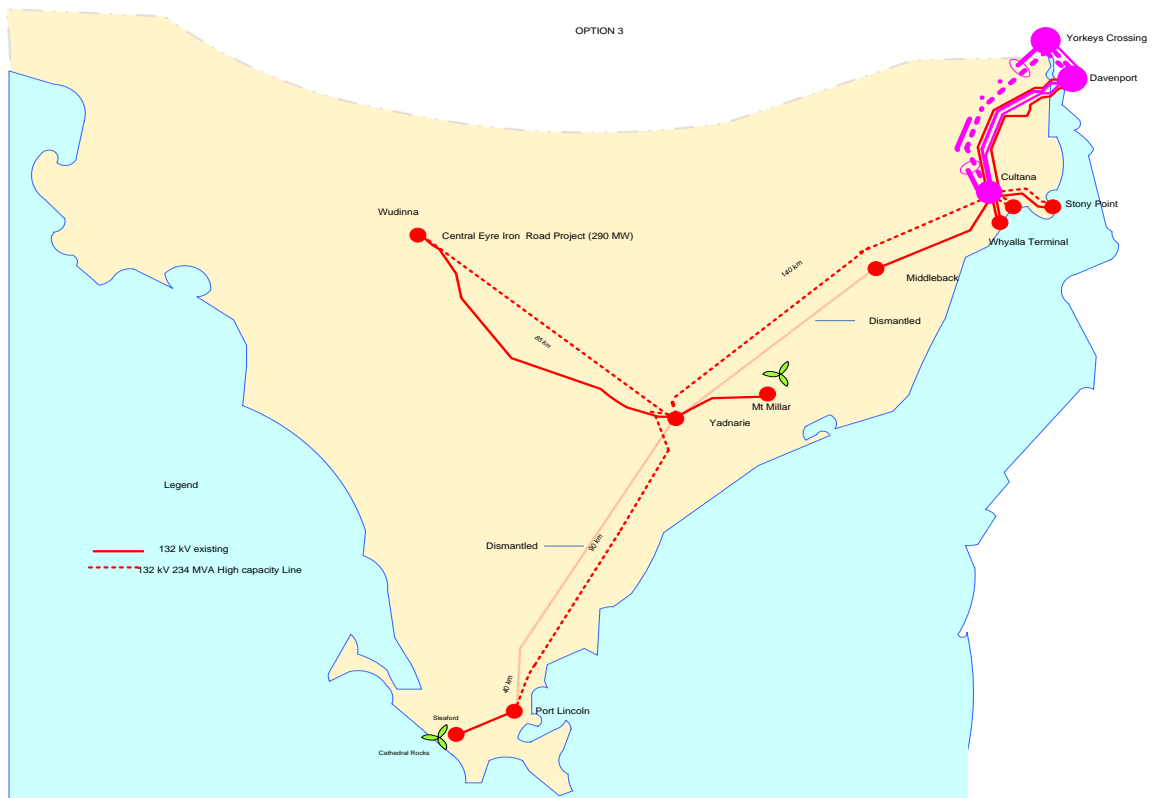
OPTION 3

Yorkeys Crossing

Davenport

Cultana

Stony Point

Whyalla Terminal

Wudinna

Central Eyre Iron Road Project (290 MW)

140 km

Middleback

Dismantled

65 km

Mt Millar

Yadnarie

Legend

132 kV existing

132 kV 234 MVA High capacity Line

Dismantled

90 km

40 km

Port Lincoln

Sleaford

Cathedral Rocks